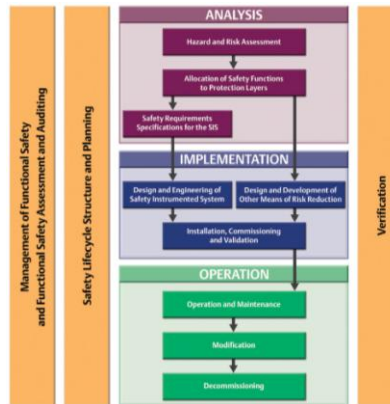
Management of Functional Safety and Functional Safety Assessment and Auditing

Safety Lifecycle Structure and Planning

ANALYSIS

Hazard and Risk Assessment

Allocation of Safety Functions to Protection Layers

Safety Requirements Specifications for the SIS

IMPLEMENTATION

Design and Engineering of Safety Instrumented System

Design and Development of Other Means of Risk Reduction

Installation, Commissioning and Validation

OPERATION

Operation and Maintenance

Modification

Decommissioning

Verification